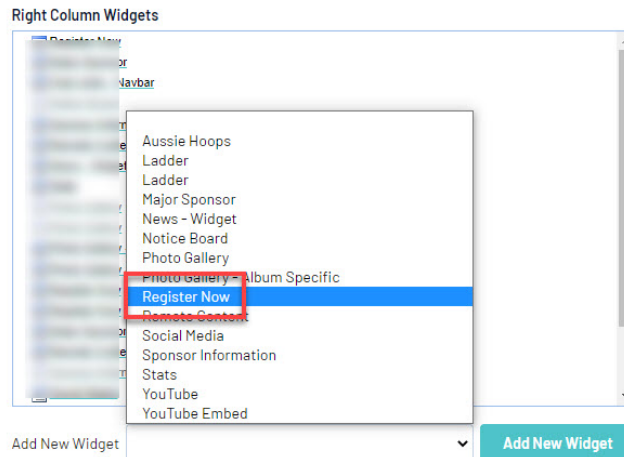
Right Column Widgets

Register Now
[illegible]or
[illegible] Navbar

Aussie Hoops
Ladder
Ladder
Major Sponsor
News - Widget
Notice Board
Photo Gallery
Photo Gallery - Album Specific
Register Now
Remote Content
Social Media
Sponsor Information
Stats
YouTube
YouTube Embed

Add New Widget
Add New Widget